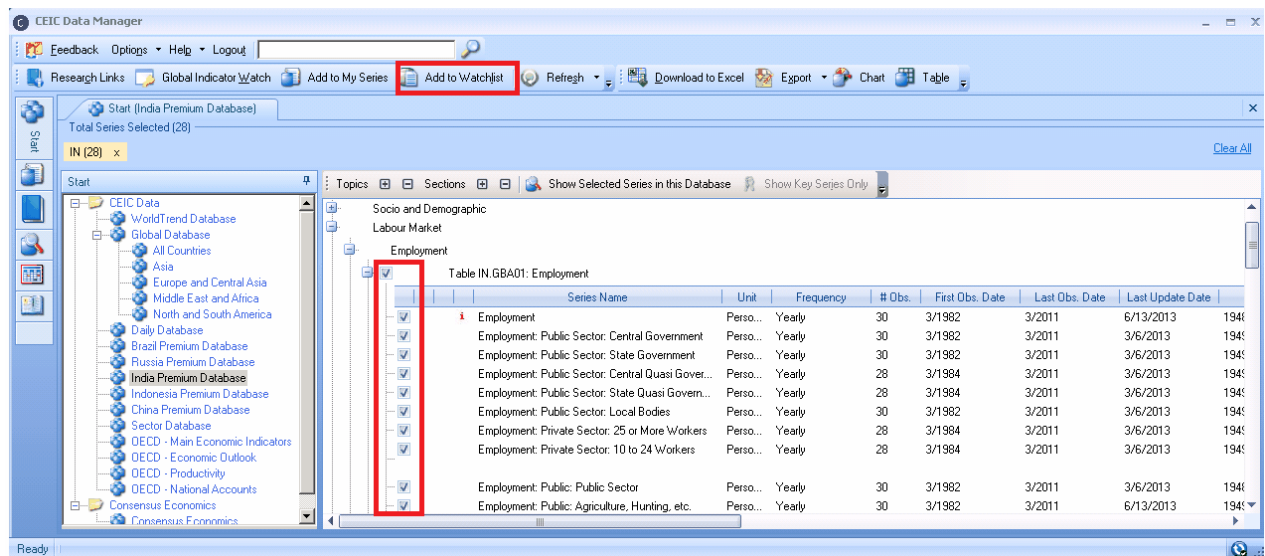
CEIC Data Manager

Feedback Options Help Logout

Research Links Global Indicator Watch Add to My Series Add to Watchlist Refresh Download to Excel Export Chart Table

Start

Start (India Premium Database)

Total Series Selected (28)

IN (28) x

Clear All

Start

CEIC Data
WorldTrend Database
Global Database
All Countries
Asia
Europe and Central Asia
Middle East and Africa
North and South America
Daily Database
Brazil Premium Database
Russia Premium Database
India Premium Database
Indonesia Premium Database
China Premium Database
Sector Database
OECD - Main Economic Indicators
OECD - Economic Outlook
OECD - Productivity
OECD - National Accounts
Consensus Economics
Consensus Economics

Topics Sections Show Selected Series in this Database Show Key Series Only

Socio and Demographic
Labour Market
Employment
Table IN.GBA01: Employment

| Series Name | Unit | Frequency | # Obs. | First Obs. Date | Last Obs. Date | Last Update Date | |
|---|---|---|---|---|---|---|---|
| Employment | Perso... | Yearly | 30 | 3/1982 | 3/2011 | 6/13/2013 | 194 |
| Employment: Public Sector: Central Government | Perso... | Yearly | 30 | 3/1982 | 3/2011 | 3/6/2013 | 194 |
| Employment: Public Sector: State Government | Perso... | Yearly | 30 | 3/1982 | 3/2011 | 3/6/2013 | 194 |
| Employment: Public Sector: Central Quasi Gover... | Perso... | Yearly | 28 | 3/1984 | 3/2011 | 3/6/2013 | 194 |
| Employment: Public Sector: State Quasi Govern... | Perso... | Yearly | 28 | 3/1984 | 3/2011 | 3/6/2013 | 194 |
| Employment: Public Sector: Local Bodies | Perso... | Yearly | 30 | 3/1982 | 3/2011 | 3/6/2013 | 194 |
| Employment: Private Sector: 25 or More Workers | Perso... | Yearly | 28 | 3/1984 | 3/2011 | 3/6/2013 | 194 |
| Employment: Private Sector: 10 to 24 Workers | Perso... | Yearly | 28 | 3/1984 | 3/2011 | 3/6/2013 | 194 |
| Employment: Public: Public Sector | Perso... | Yearly | 30 | 3/1982 | 3/2011 | 3/6/2013 | 194 |
| Employment: Public: Agriculture, Hunting, etc. | Perso... | Yearly | 30 | 3/1982 | 3/2011 | 6/13/2013 | 194 |

Ready